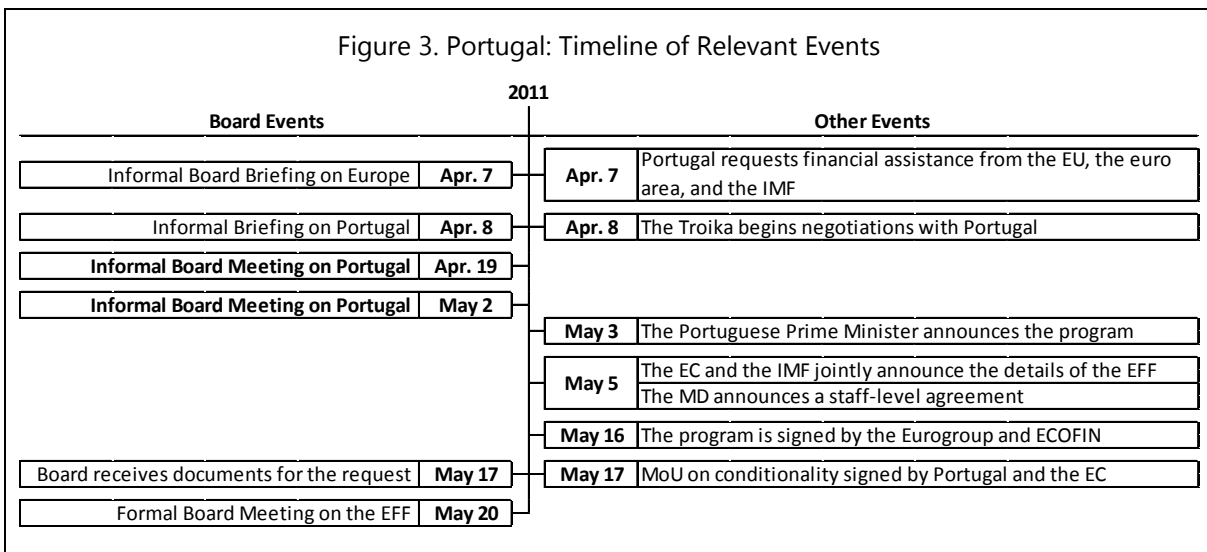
Figure 3. Portugal: Timeline of Relevant Events

2011

| Board Events | | | Other Events |
|---|---|---|---|
| Informal Board Briefing on Europe | **Apr. 7** | **Apr. 7** | Portugal requests financial assistance from the EU, the euro area, and the IMF |
| Informal Briefing on Portugal | **Apr. 8** | **Apr. 8** | The Troika begins negotiations with Portugal |
| **Informal Board Meeting on Portugal** | **Apr. 19** | | |
| **Informal Board Meeting on Portugal** | **May 2** | | |
| | | **May 3** | The Portuguese Prime Minister announces the program |
| | | **May 5** | The EC and the IMF jointly announce the details of the EFF |
| | | | The MD announces a staff-level agreement |
| | | **May 16** | The program is signed by the Eurogroup and ECOFIN |
| Board receives documents for the request | **May 17** | **May 17** | MoU on conditionality signed by Portugal and the EC |
| Formal Board Meeting on the EFF | **May 20** | | |